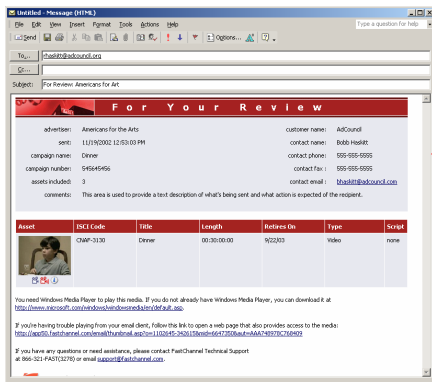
Untitled - Message (HTML)

File Edit View Insert Format Tools Actions Help

Type a question for help

Send

Options...

To...
rhaskitt@adcouncil.org

Cc...

Subject: For Review: Americans for Art

F o r Y o u r R e v i e w

advertiser: Americans for the Arts
sent: 11/19/2002 12:53:03 PM
campaign name: Dinner
campaign number: 545645456
assets included: 3
comments: This area is used to provide a text description of what's being sent and what action is expected of the recipient.

customer name: AdCouncil
contact name: Bobb Haskitt
contact phone: 555-555-5555
contact fax: 555-555-5555
contact email: bhaskitt@adcouncil.com

| Asset | ISCI Code | Title | Length | Retires On | Type | Script |
|---|---|---|---|---|---|---|
| | CNAF-3130 | Dinner | 00:30:00:00 | 9/22/03 | Video | none |

You need Windows Media Player to play this media. If you do not already have Windows Media Player, you can download it at http://www.microsoft.com/windows/windowsmedia/en/default.asp.

If you're having trouble playing from your email client, follow this link to open a web page that also provides access to the media: http://app50.fastchannel.com/email/thumbnail.asp?o=1102645-342615&mid=66473508aut=AAA74897BC768409

If you have any questions or need assistance, please contact FastChannel Technical Support at 866-321-FAST(3278) or email support@fastchannel.com.